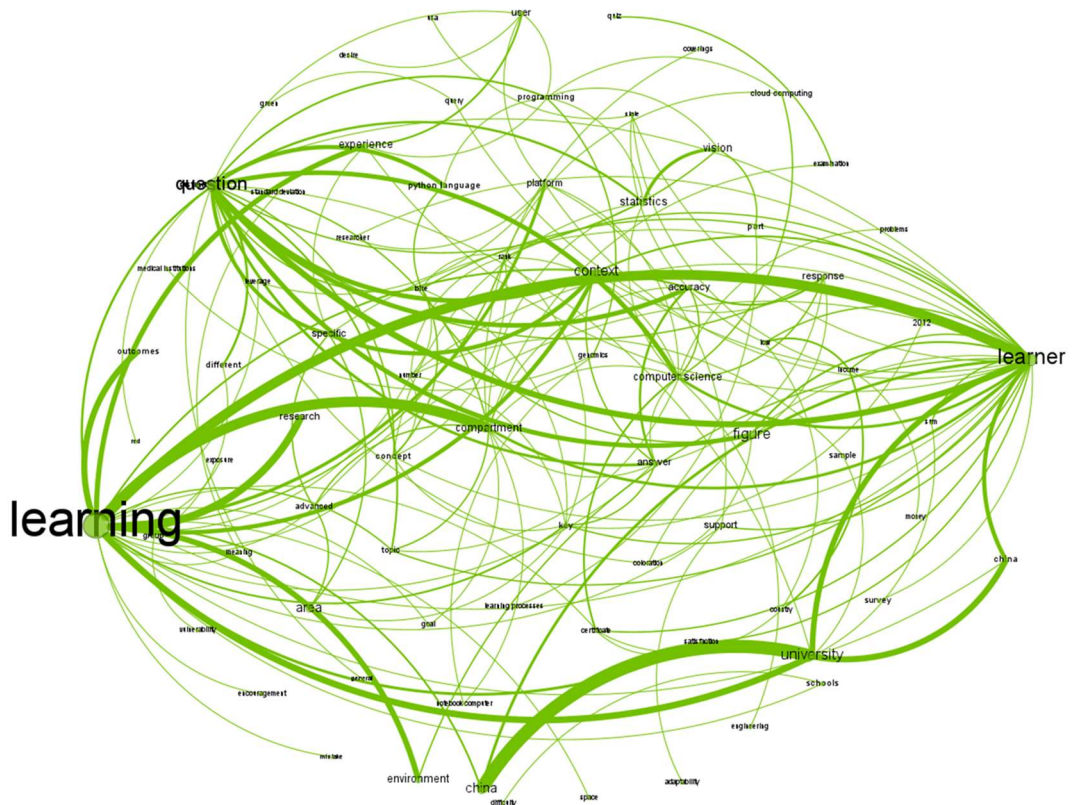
user
quiz
sta
desire
coverage
programming
cloud computing
green
query
slide
experience
vision
examination
question
standard deviation
python language
platform
statistics
researcher
part
problems
medical illustrations
task
context
response
average
accuracy
bite
2012
specific
outcomes
different
genetics
learner
number
computer science
lecture
research
compartment
figure
red
concept
answer
sample
exposure
sim
advanced
learning
support
money
group
key
meaning
topic
coloration
china
area
learning processes
survey
goal
certificate
country
universality
satisfaction
university
general
encouragement
schools
notebook computer
engineering
mistake
environment
china
adaptability
difficulty
space